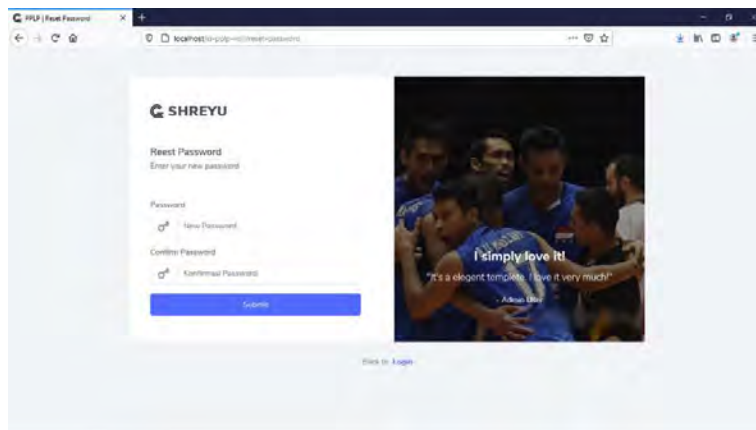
PPLP | Reset Password

localhost/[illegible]/reset-password

SHREYU

Reset Password
Enter your new password

Password

New Password

Confirm Password

Konfirmasi Password

Submit

I simply love it!

"It's a elegent templete. I love it very much!"

- Adnan Bhai

Back to Login